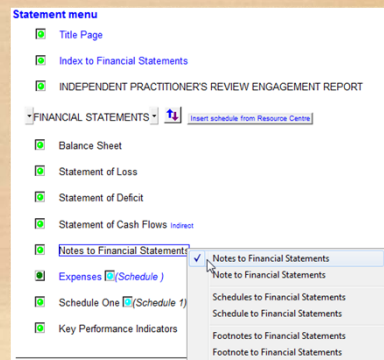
Statement menu

Title Page

Index to Financial Statements

INDEPENDENT PRACTITIONER'S REVIEW ENGAGEMENT REPORT

FINANCIAL STATEMENTS

Insert schedule from Resource Centre

Balance Sheet

Statement of Loss

Statement of Deficit

Statement of Cash Flows Indirect

Notes to Financial Statements

Expenses (Schedule )

Schedule One (Schedule 1)

Key Performance Indicators

✓ Notes to Financial Statements
Note to Financial Statements
Schedules to Financial Statements
Schedule to Financial Statements
Footnotes to Financial Statements
Footnote to Financial Statements